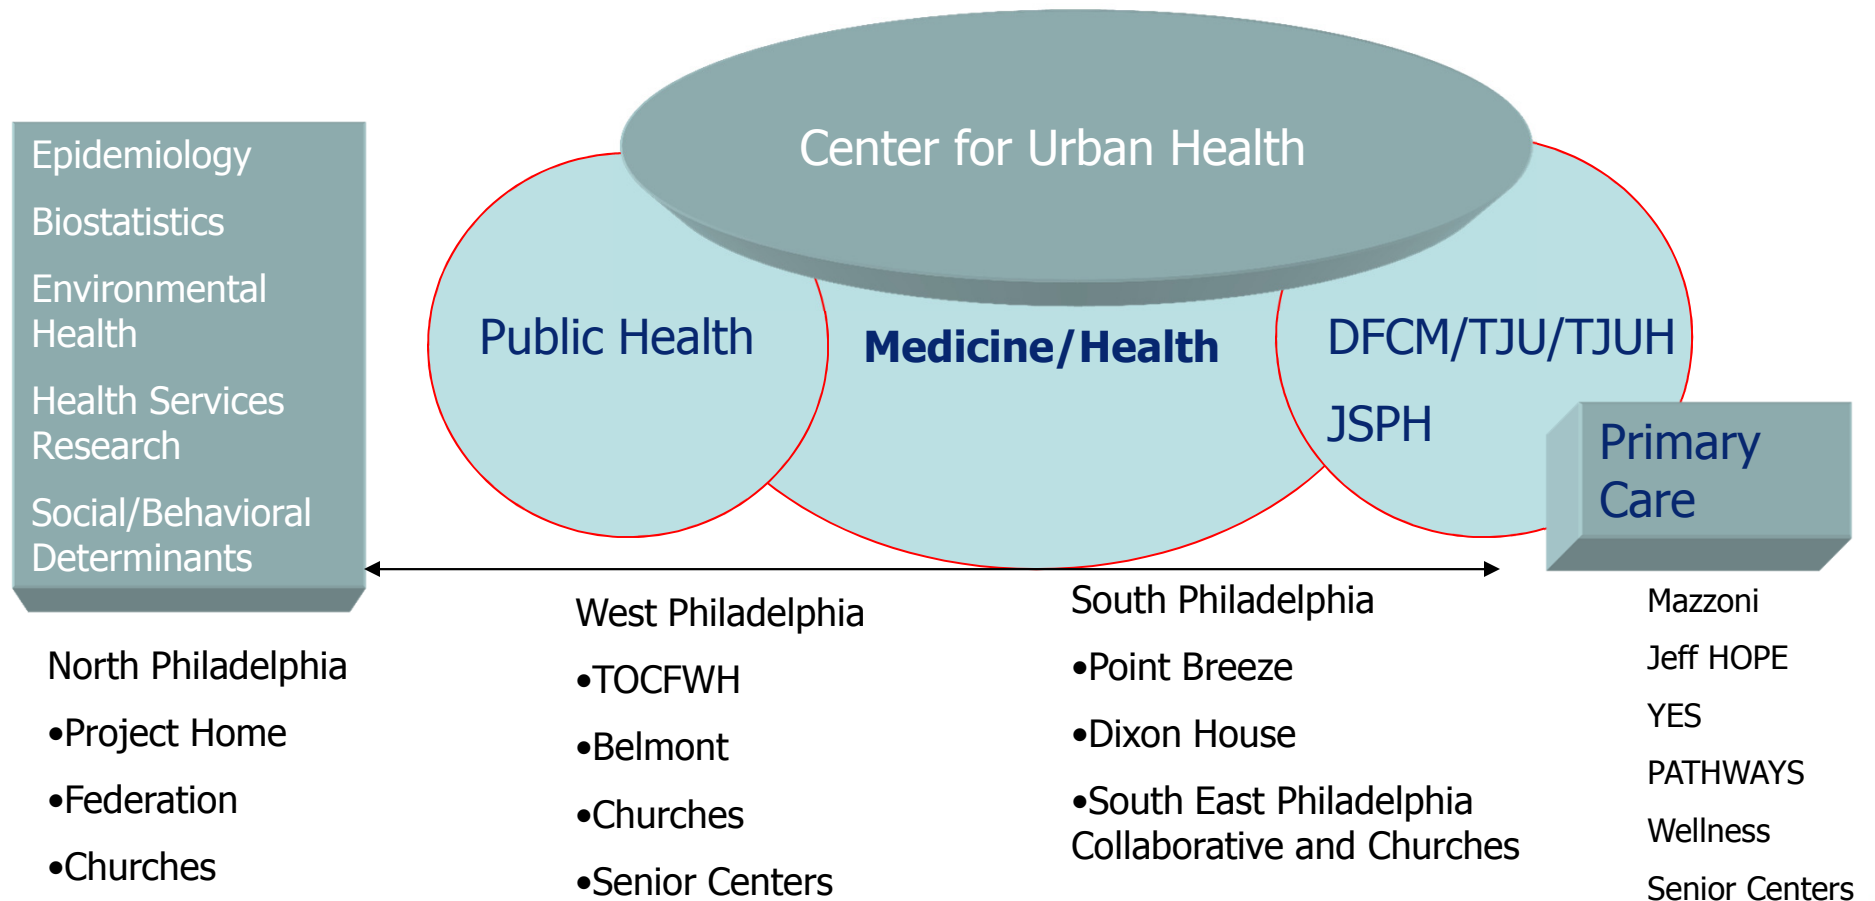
Epidemiology

Biostatistics

Environmental Health

Health Services Research

Social/Behavioral Determinants

Center for Urban Health

Public Health

Medicine/Health

DFCM/TJU/TJUH

JSPH

Primary Care

North Philadelphia

•Project Home

•Federation

•Churches

West Philadelphia

•TOCFWH

•Belmont

•Churches

•Senior Centers

South Philadelphia

•Point Breeze

•Dixon House

•South East Philadelphia Collaborative and Churches

Mazzoni

Jeff HOPE

YES

PATHWAYS

Wellness

Senior Centers